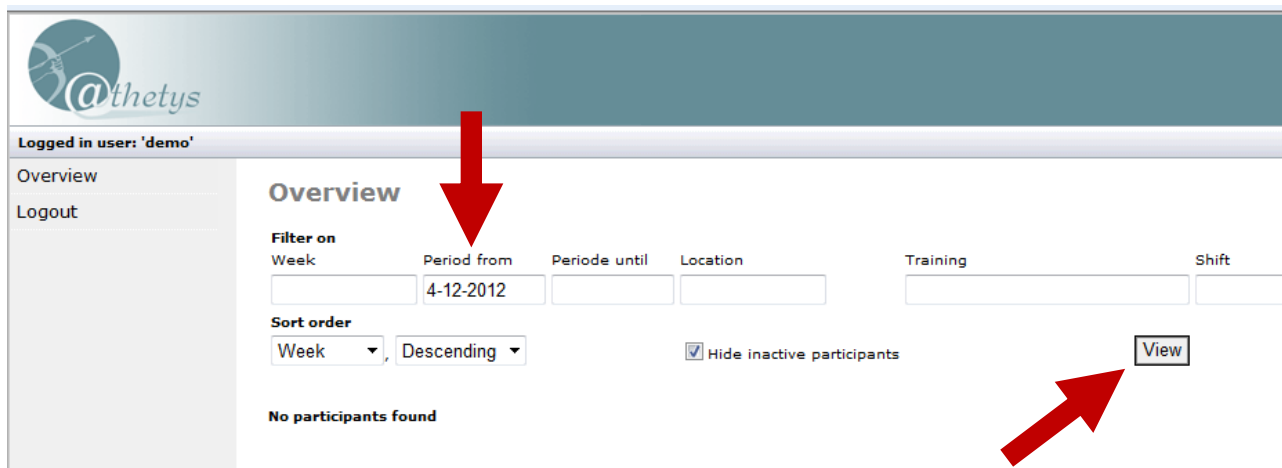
@thetys

Logged in user: 'demo'

Overview

Logout

Overview

Filter on

| Week | Period from | Periode until | Location | Training | Shift |
|---|---|---|---|---|---|
| | 4-12-2012 | | | | |

Sort order

Week , Descending

Hide inactive participants

View

No participants found